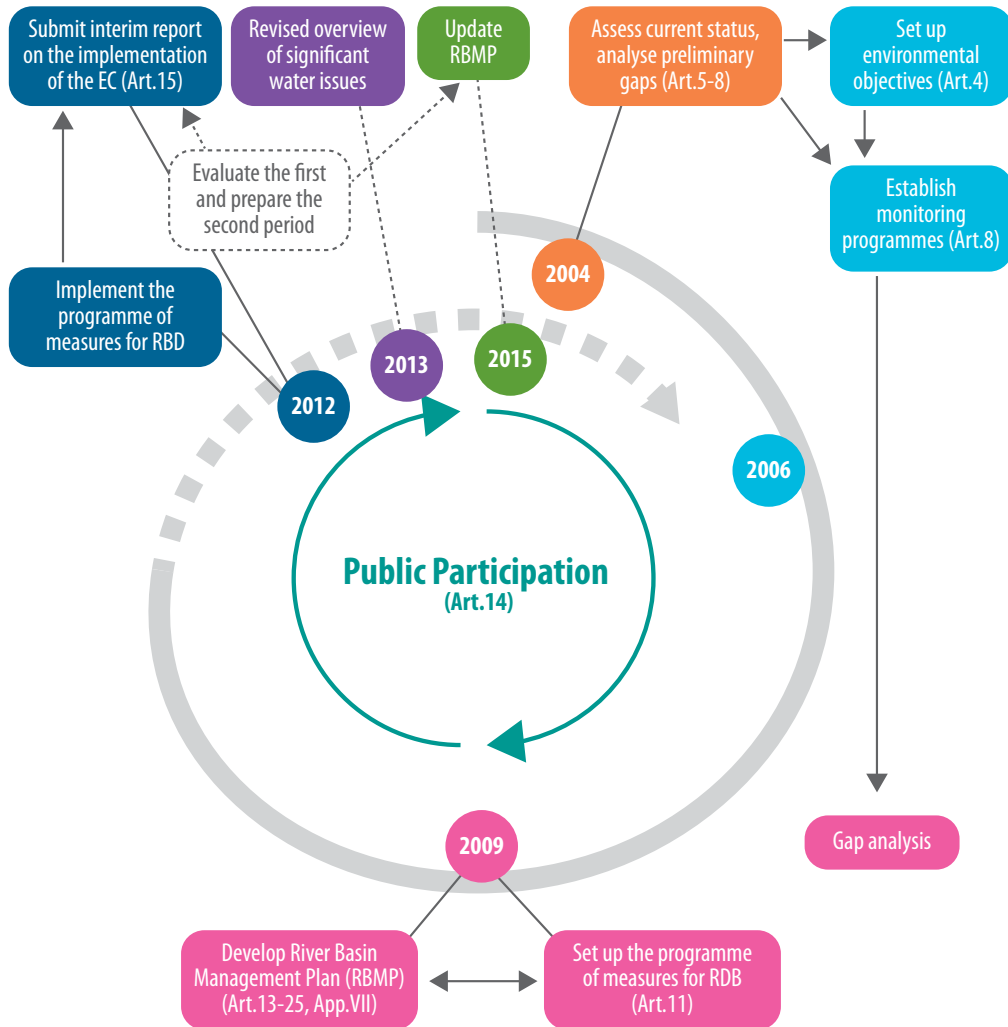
Submit interim report on the implementation of the EC (Art.15)

Revised overview of significant water issues

Update RBMP

Assess current status, analyse preliminary gaps (Art.5-8)

Set up environmental objectives (Art.4)

Evaluate the first and prepare the second period

Establish monitoring programmes (Art.8)

Implement the programme of measures for RBD

2004

2013

2015

2012

2006

Public Participation
(Art.14)

Gap analysis

2009

Develop River Basin Management Plan (RBMP) (Art.13-25, App.VII)

Set up the programme of measures for RDB (Art.11)